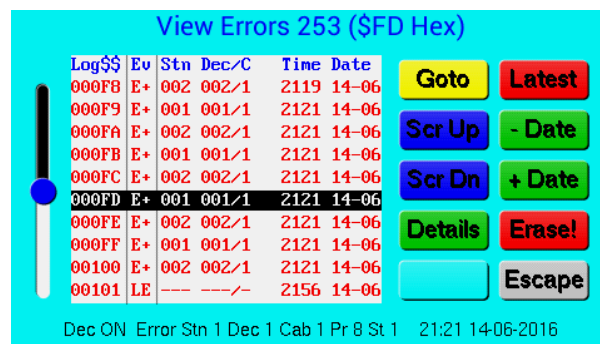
View Errors 253 ($FD Hex)

| Log$$ | Ev | Stn | Dec/C | Time | Date |
|---|---|---|---|---|---|
| 000F8 | E+ | 002 | 002/1 | 2119 | 14-06 |
| 000F9 | E+ | 001 | 001/1 | 2121 | 14-06 |
| 000FA | E+ | 002 | 002/1 | 2121 | 14-06 |
| 000FB | E+ | 001 | 001/1 | 2121 | 14-06 |
| 000FC | E+ | 002 | 002/1 | 2121 | 14-06 |
| 000FD | E+ | 001 | 001/1 | 2121 | 14-06 |
| 000FE | E+ | 002 | 002/1 | 2121 | 14-06 |
| 000FF | E+ | 001 | 001/1 | 2121 | 14-06 |
| 00100 | E+ | 002 | 002/1 | 2121 | 14-06 |
| 00101 | LE | --- | ---/- | 2156 | 14-06 |

Goto
Latest
Scr Up
- Date
Scr Dn
+ Date
Details
Erase!
Escape

Dec ON Error Stn 1 Dec 1 Cab 1 Pr 8 St 1 21:21 14-06-2016